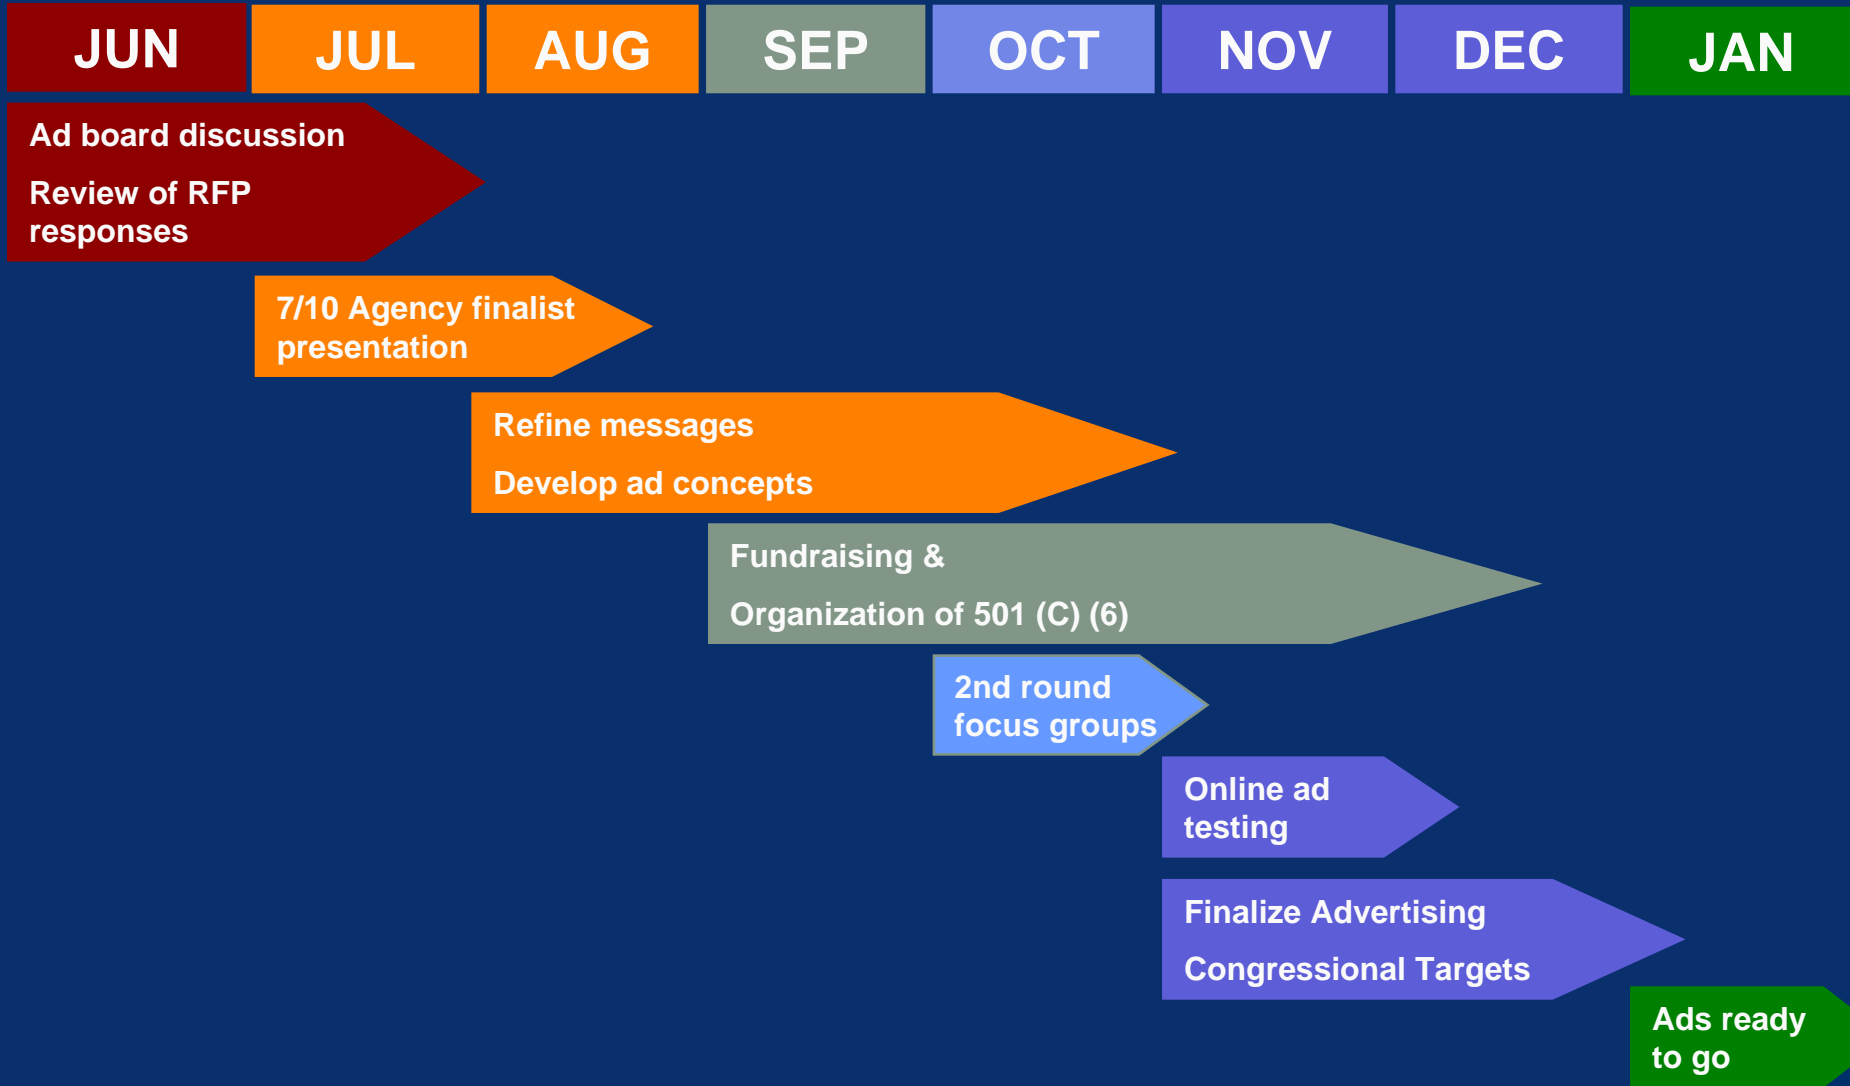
| JUN | JUL | AUG | SEP | OCT | NOV | DEC | JAN |
|---|---|---|---|---|---|---|---|

Ad board discussion

Review of RFP responses

7/10 Agency finalist presentation

Refine messages

Develop ad concepts

Fundraising &

Organization of 501 (C) (6)

2nd round focus groups

Online ad testing

Finalize Advertising

Congressional Targets

Ads ready to go